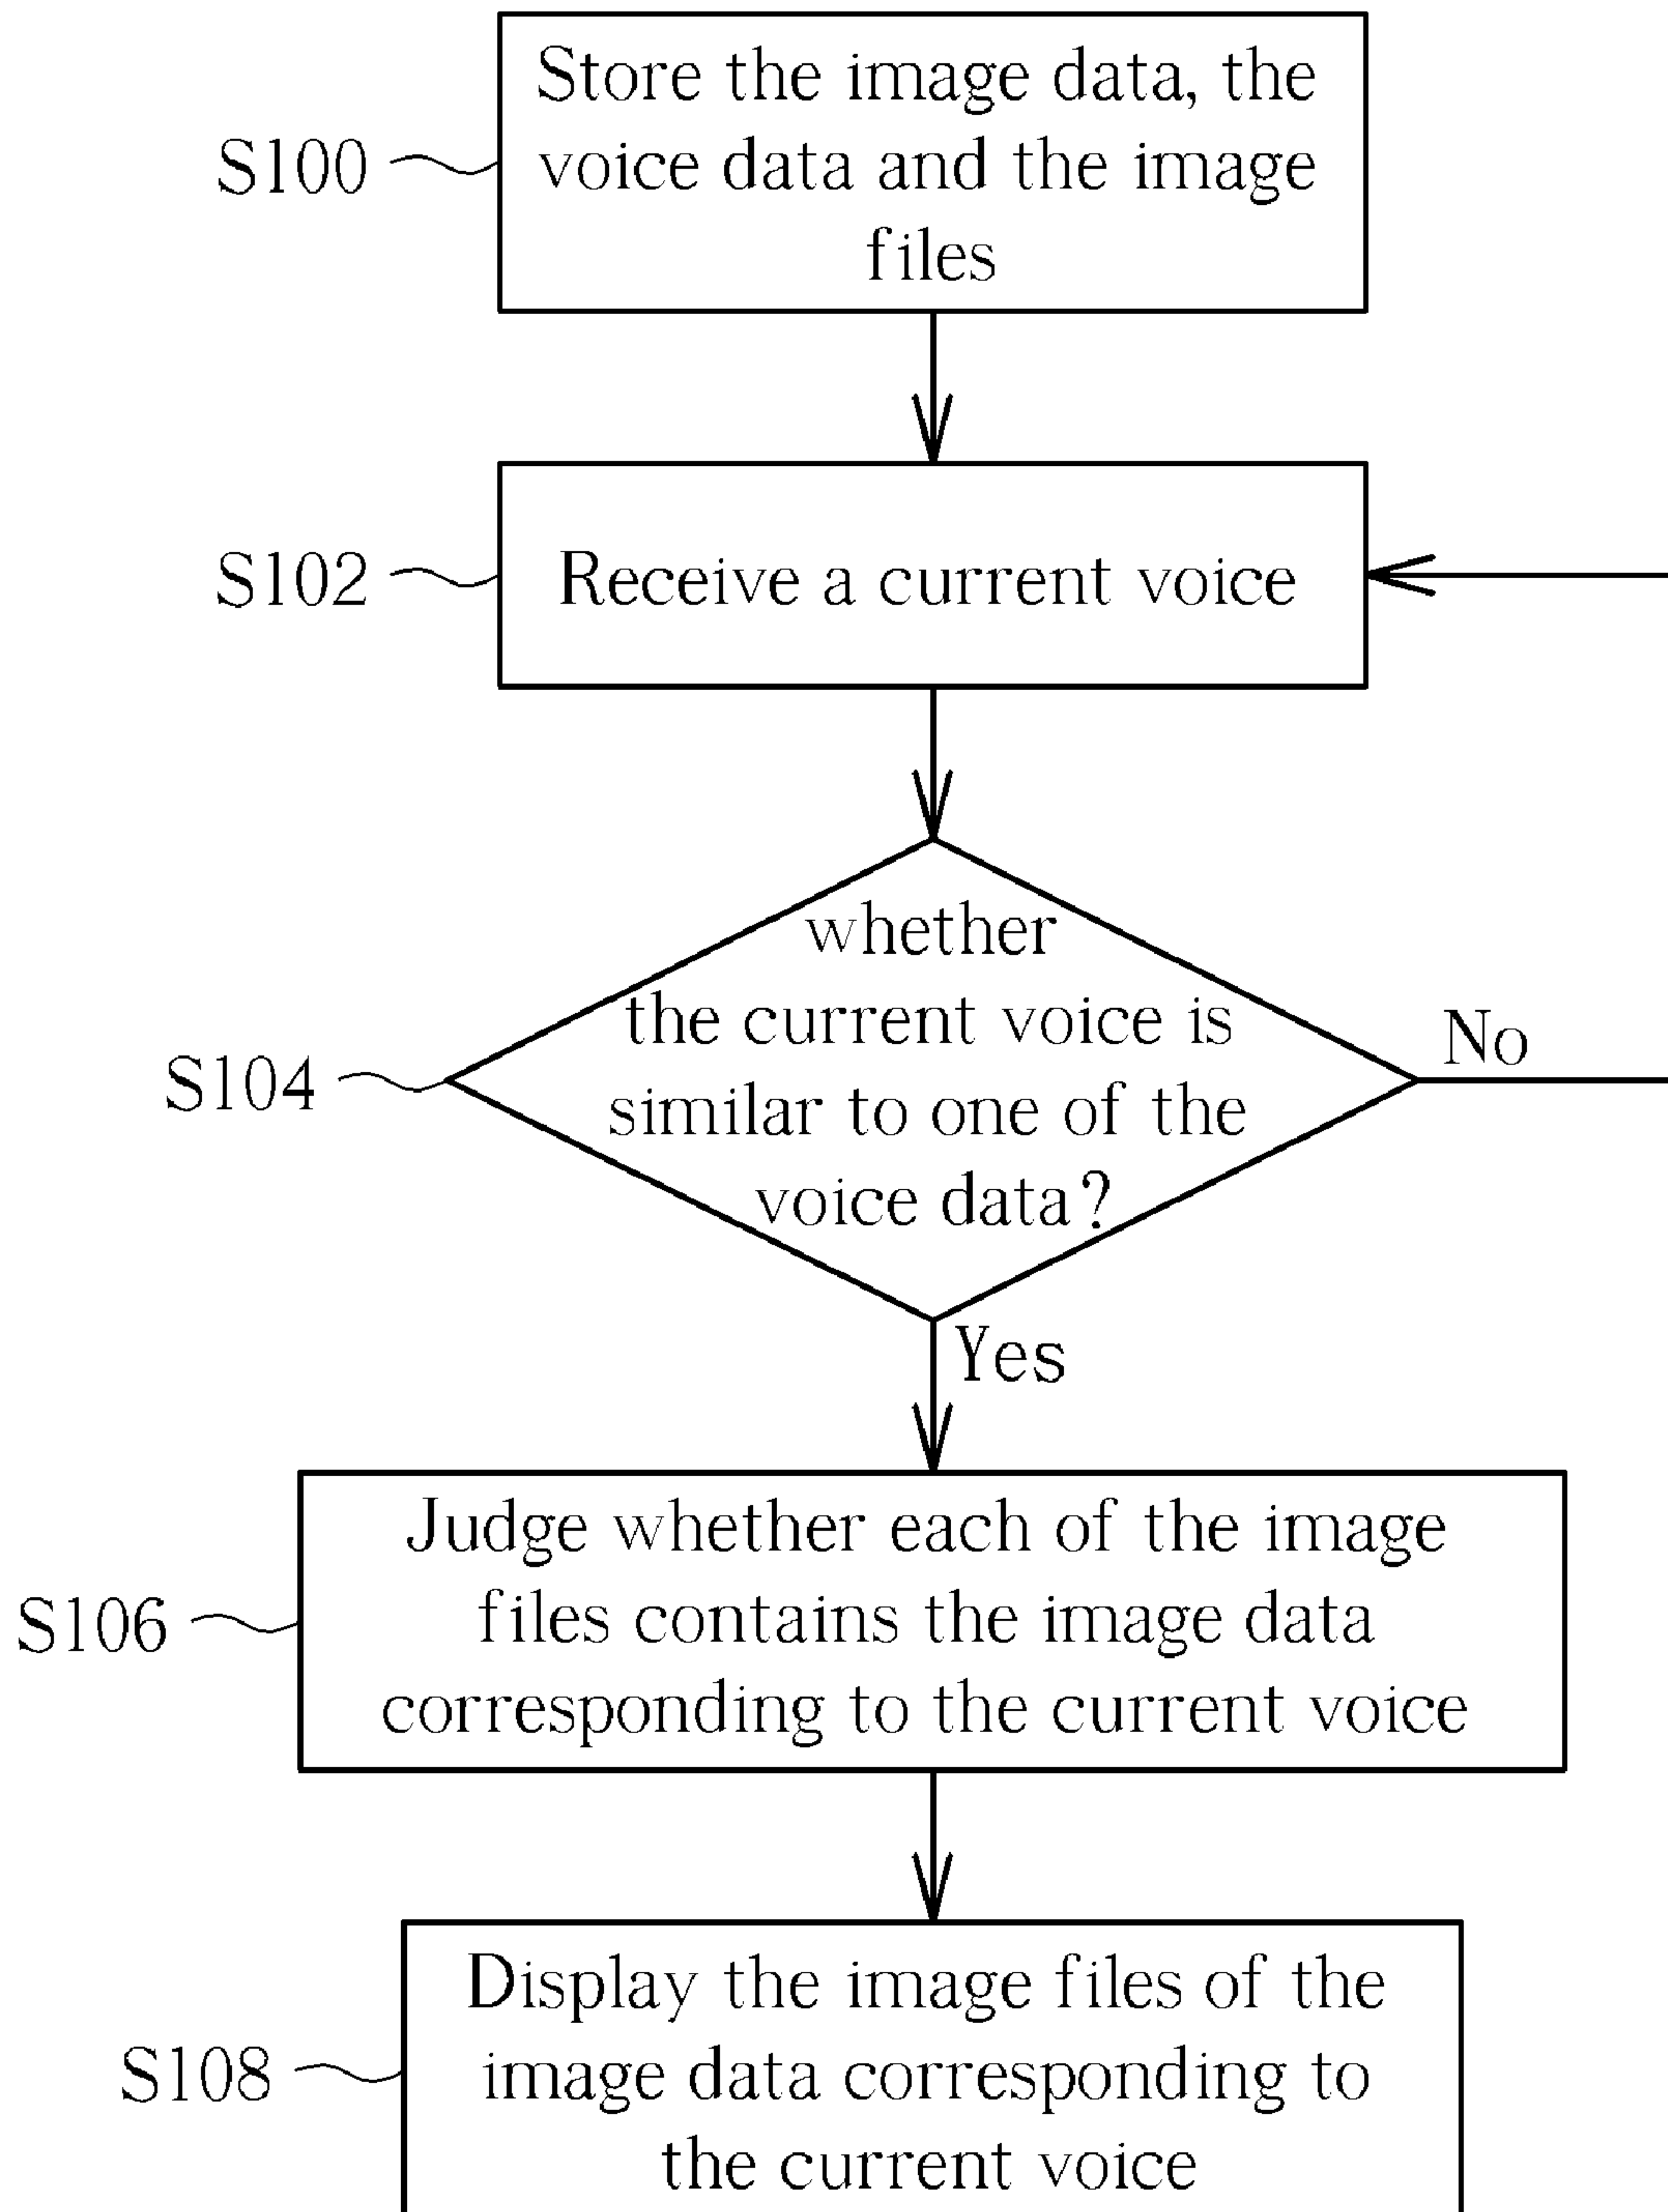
S100
Store the image data, the voice data and the image files

S102
Receive a current voice

S104
whether the current voice is similar to one of the voice data?

No

Yes

S106
Judge whether each of the image files contains the image data corresponding to the current voice

S108
Display the image files of the image data corresponding to the current voice